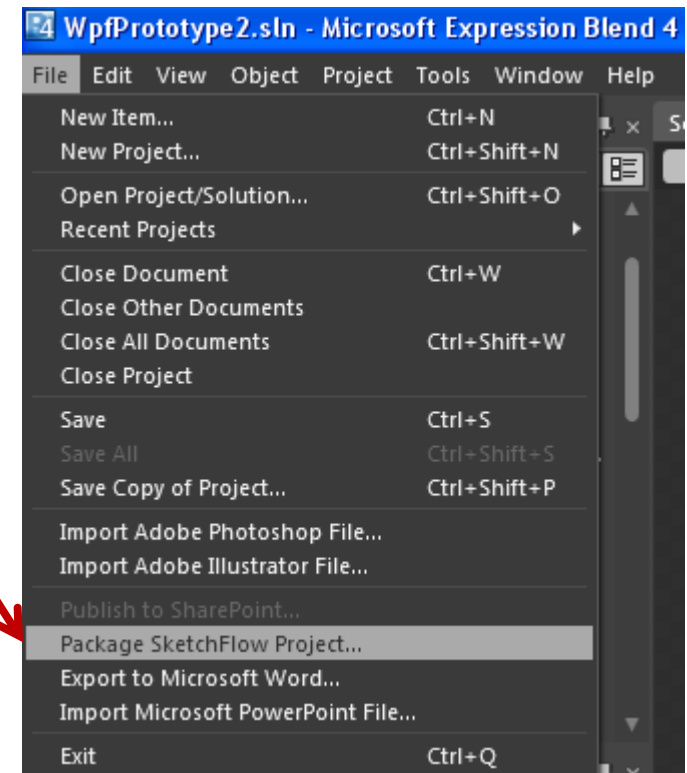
WpfPrototype2.sln - Microsoft Expression Blend 4

File Edit View Object Project Tools Window Help

New Item... Ctrl+N
New Project... Ctrl+Shift+N

Open Project/Solution... Ctrl+Shift+O
Recent Projects

Close Document Ctrl+W
Close Other Documents
Close All Documents Ctrl+Shift+W
Close Project

Save Ctrl+S
Save All Ctrl+Shift+S
Save Copy of Project... Ctrl+Shift+P

Import Adobe Photoshop File...
Import Adobe Illustrator File...

Publish to SharePoint...
Package SketchFlow Project...
Export to Microsoft Word...
Import Microsoft PowerPoint File...

Exit Ctrl+Q